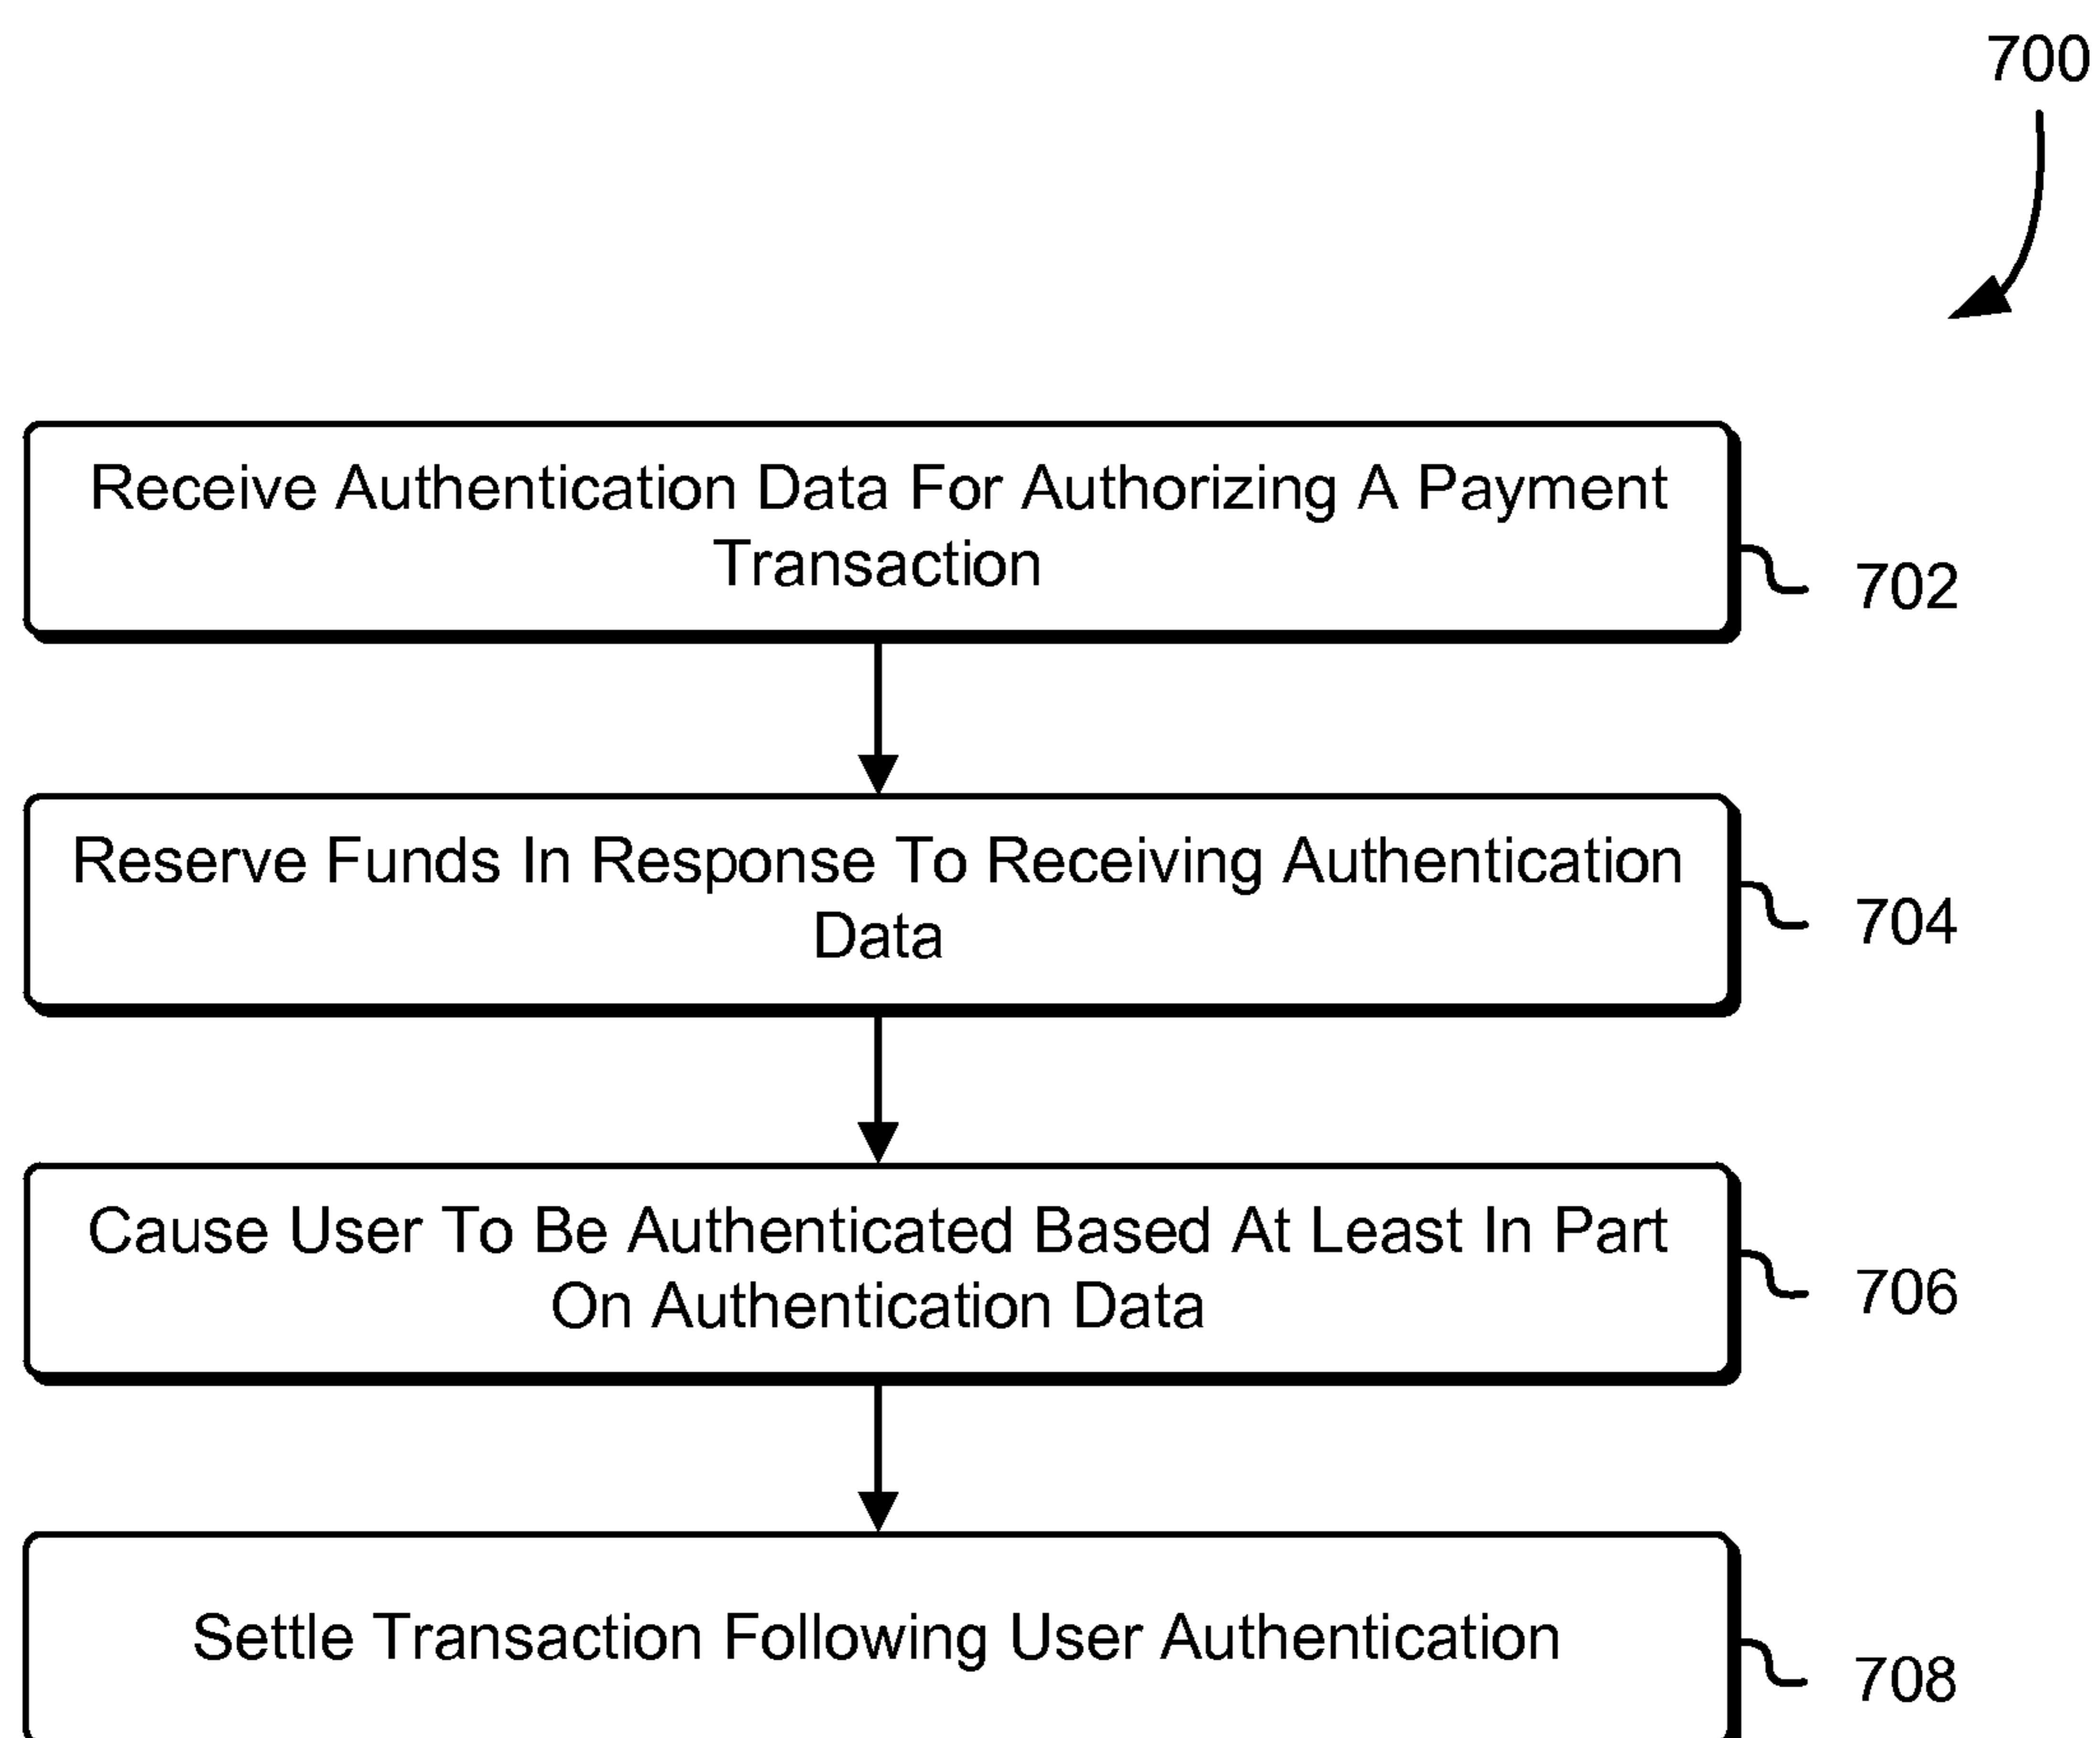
700

Receive Authentication Data For Authorizing A Payment Transaction

702

Reserve Funds In Response To Receiving Authentication Data

704

Cause User To Be Authenticated Based At Least In Part On Authentication Data

706

Settle Transaction Following User Authentication

708